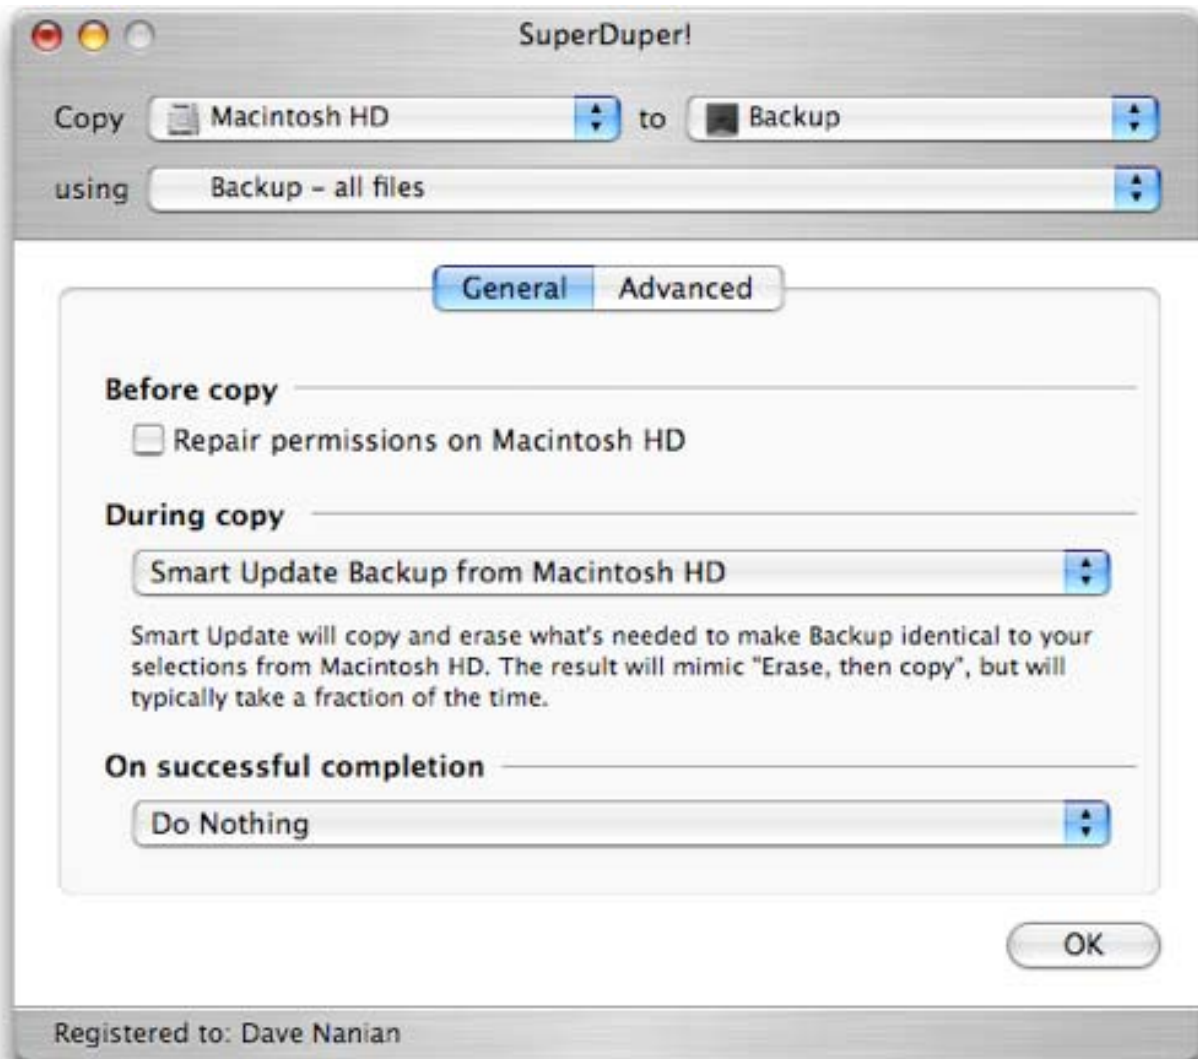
SuperDuper!

Copy Macintosh HD to Backup

using Backup - all files

General Advanced

Before copy

Repair permissions on Macintosh HD

During copy

Smart Update Backup from Macintosh HD

Smart Update will copy and erase what's needed to make Backup identical to your selections from Macintosh HD. The result will mimic "Erase, then copy", but will typically take a fraction of the time.

On successful completion

Do Nothing

OK

Registered to: Dave Nanian